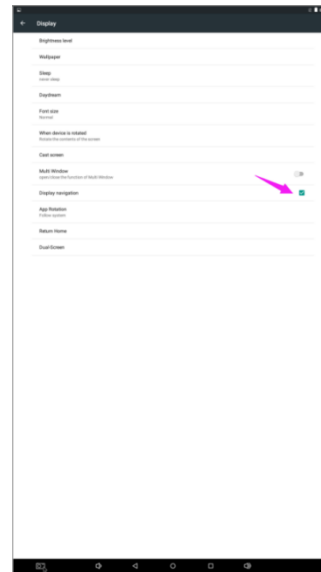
Display

Brightness level

Wallpaper

Sleep
never sleep

Daydream

Font size
Normal

When device is rotated
Rotate the contents of the screen

Cast screen

Multi Window
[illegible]

Display navigation

App Rotation
Follow system

Return Home

Dual Screen